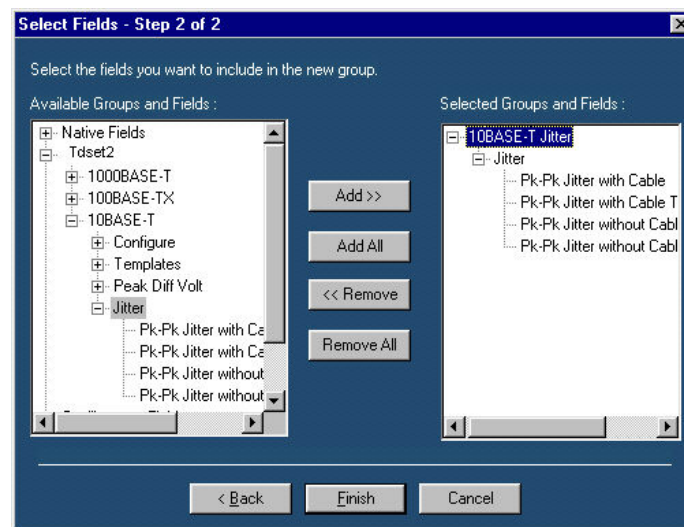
Select Fields - Step 2 of 2

Select the fields you want to include in the new group.

Available Groups and Fields :

Native Fields
Tdset2
1000BASE-T
100BASE-TX
10BASE-T
Configure
Templates
Peak Diff Volt
Jitter
Pk-Pk Jitter with Ca
Pk-Pk Jitter with Ca
Pk-Pk Jitter without
Pk-Pk Jitter without

Add >>

Add All

<< Remove

Remove All

Selected Groups and Fields :

10BASE-T Jitter
Jitter
Pk-Pk Jitter with Cable
Pk-Pk Jitter with Cable T
Pk-Pk Jitter without Cabl
Pk-Pk Jitter without Cabl

< Back

Finish

Cancel